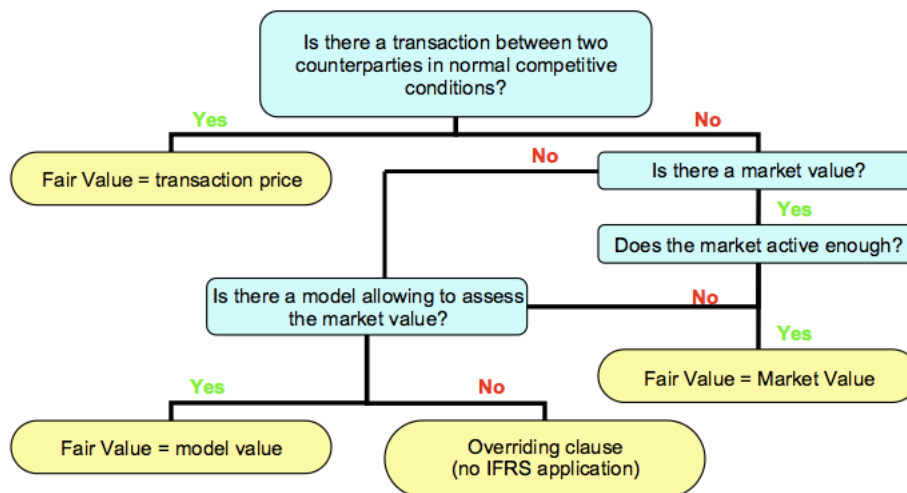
Is there a transaction between two counterparties in normal competitive conditions?

Yes

No

Fair Value = transaction price

No

Is there a market value?

Yes

Does the market active enough?

Is there a model allowing to assess the market value?

No

Yes

Fair Value = Market Value

Yes

No

Fair Value = model value

Overriding clause (no IFRS application)